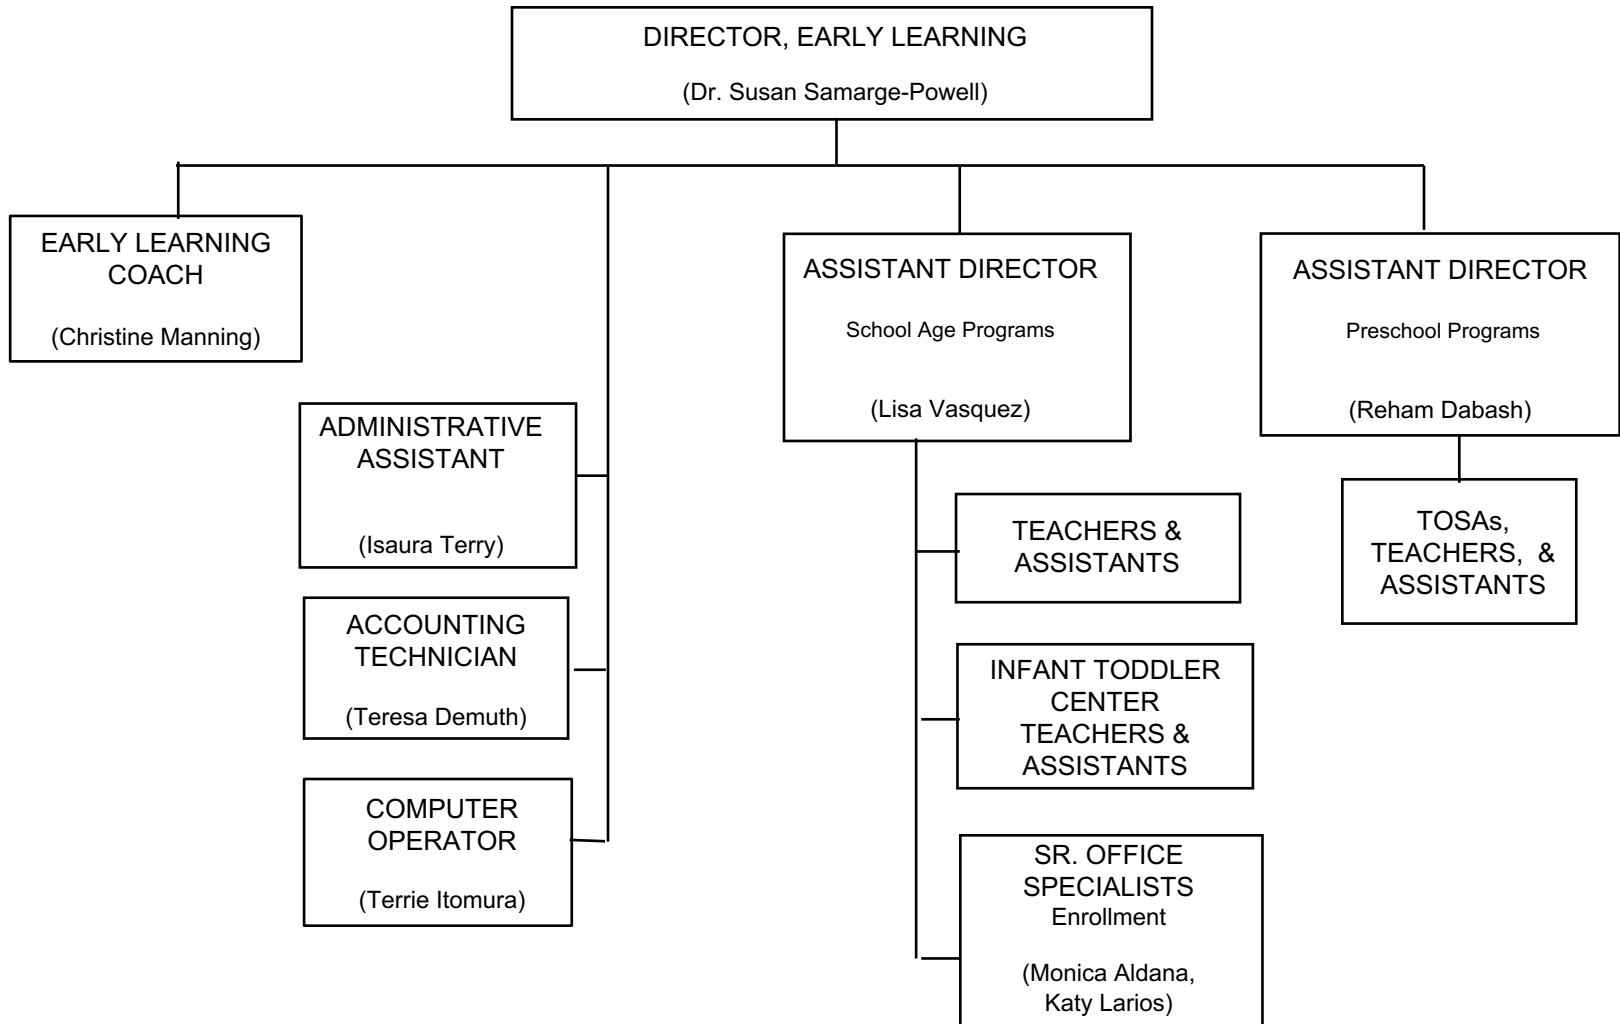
DIRECTOR, EARLY LEARNING

(Dr. Susan Samarge-Powell)

EARLY LEARNING COACH

(Christine Manning)

ADMINISTRATIVE ASSISTANT

(Isaura Terry)

ACCOUNTING TECHNICIAN

(Teresa Demuth)

COMPUTER OPERATOR

(Terrie Itomura)

ASSISTANT DIRECTOR

School Age Programs

(Lisa Vasquez)

TEACHERS & ASSISTANTS

INFANT TODDLER CENTER TEACHERS & ASSISTANTS

SR. OFFICE SPECIALISTS
Enrollment

(Monica Aldana, Katy Larios)

ASSISTANT DIRECTOR

Preschool Programs

(Reham Dabash)

TOSAs, TEACHERS, & ASSISTANTS